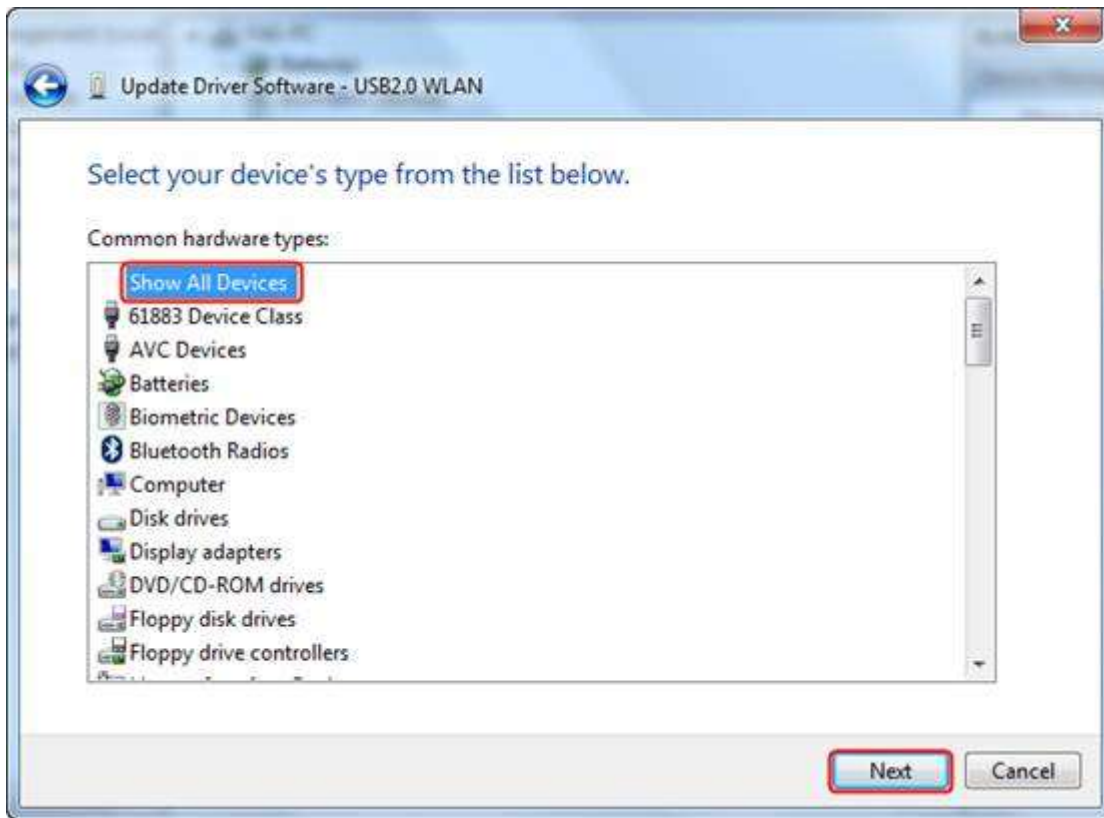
Update Driver Software - USB2.0 WLAN

Select your device's type from the list below.

Common hardware types:

Show All Devices
61883 Device Class
AVC Devices
Batteries
Biometric Devices
Bluetooth Radios
Computer
Disk drives
Display adapters
DVD/CD-ROM drives
Floppy disk drives
Floppy drive controllers
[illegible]

Next
Cancel